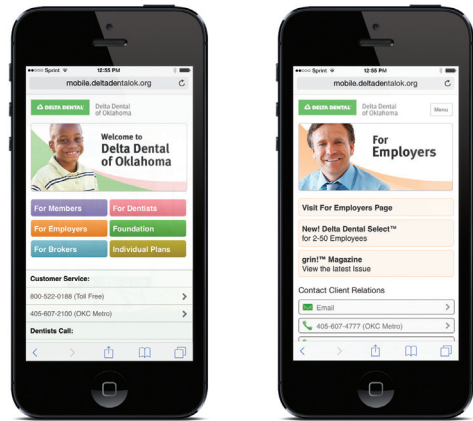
Sprint 12:55 PM

mobile.deltadentalok.org

DELTA DENTAL Delta Dental of Oklahoma

Welcome to Delta Dental of Oklahoma

For Members
For Dentists
For Employers
Foundation
For Brokers
Individual Plans

Customer Service:

800-522-0188 (Toll Free)

405-607-2100 (OKC Metro)

Dentists Call:

Sprint 12:55 PM

mobile.deltadentalok.org

DELTA DENTAL Delta Dental of Oklahoma

Menu

For Employers

Visit For Employers Page

New! Delta Dental Select™ for 2-50 Employees

grin!™ Magazine
View the latest Issue

Contact Client Relations

Email

405-607-4777 (OKC Metro)